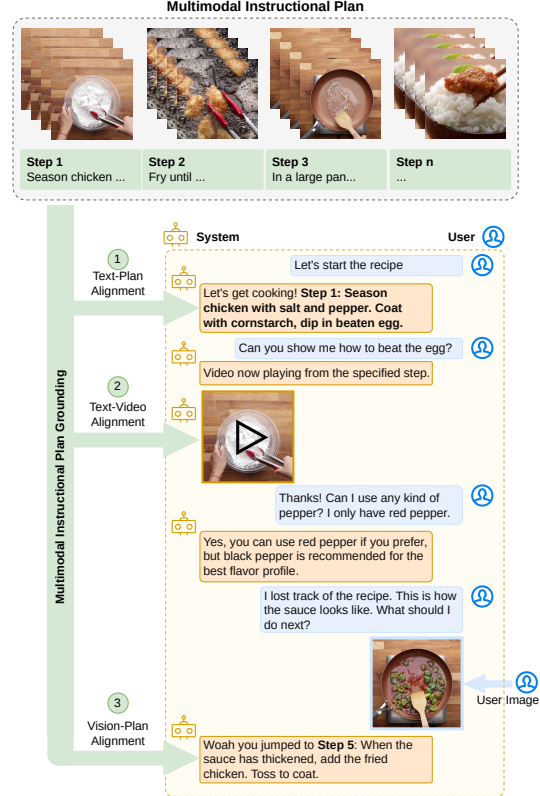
Multimodal Instructional Plan

Step 1
Season chicken ...

Step 2
Fry until ...

Step 3
In a large pan...

Step n
...

System

User

Multimodal Instructional Plan Grounding

1
Text-Plan Alignment

Let's start the recipe

Let's get cooking! **Step 1: Season chicken with salt and pepper. Coat with cornstarch, dip in beaten egg.**

2
Text-Video Alignment

Can you show me how to beat the egg?

Video now playing from the specified step.

Thanks! Can I use any kind of pepper? I only have red pepper.

Yes, you can use red pepper if you prefer, but black pepper is recommended for the best flavor profile.

I lost track of the recipe. This is how the sauce looks like. What should I do next?

User Image

3
Vision-Plan Alignment

Woah you jumped to **Step 5**: When the sauce has thickened, add the fried chicken. Toss to coat.